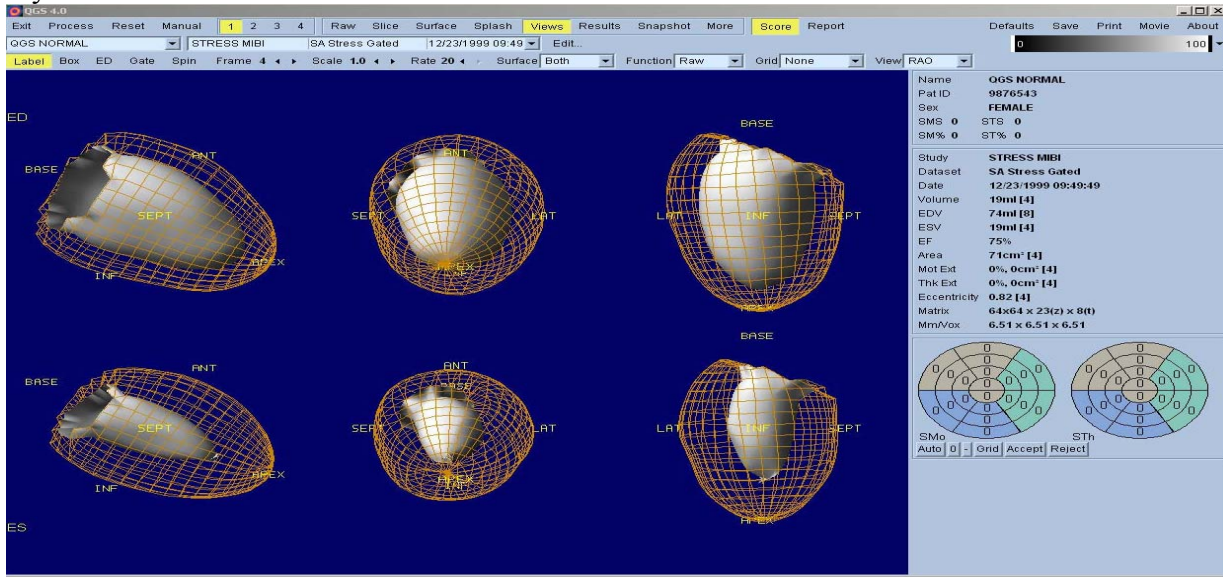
QGS 4.0

Exit Process Reset Manual 1 2 3 4 Raw Slice Surface Splash Views Results Snapshot More Score Report Defaults Save Print Movie About

QGS NORMAL STRESS MIBI SA Stress Gated 12/23/1999 09:49 Edit... 0 100

Label Box ED Gate Spin Frame 4 Scale 1.0 Rate 20 Surface Both Function Raw Grid None View RAO

ED

BASE ANT SEPT INF APEX

ANT SEPT LAT APEX

BASE LAT INF SEPT APEX

BASE

BASE ANT SEPT INF APEX

ANT BASE SEPT LAT APEX INF

LAT INF SEPT APEX

ES

Name QGS NORMAL
Pat ID 9876543
Sex FEMALE
SMS 0 STS 0
SM% 0 ST% 0

Study STRESS MIBI
Dataset SA Stress Gated
Date 12/23/1999 09:49:49
Volume 19ml [4]
EDV 74ml [8]
ESV 19ml [4]
EF 75%
Area 71cm² [4]
Mot Ext 0%, 0cm² [4]
Thk Ext 0%, 0cm² [4]
Eccentricity 0.82 [4]
Matrix 64x64 x 23(z) x 8(t)
Mm/Vox 6.51 x 6.51 x 6.51

0 0 0 0 0 0 0 0 0 0 0 0 0 0 0 0 0 0 0 0
SMo

0 0 0 0 0 0 0 0 0 0 0 0 0 0 0 0 0 0 0 0
STh

Auto 0 - Grid Accept Reject